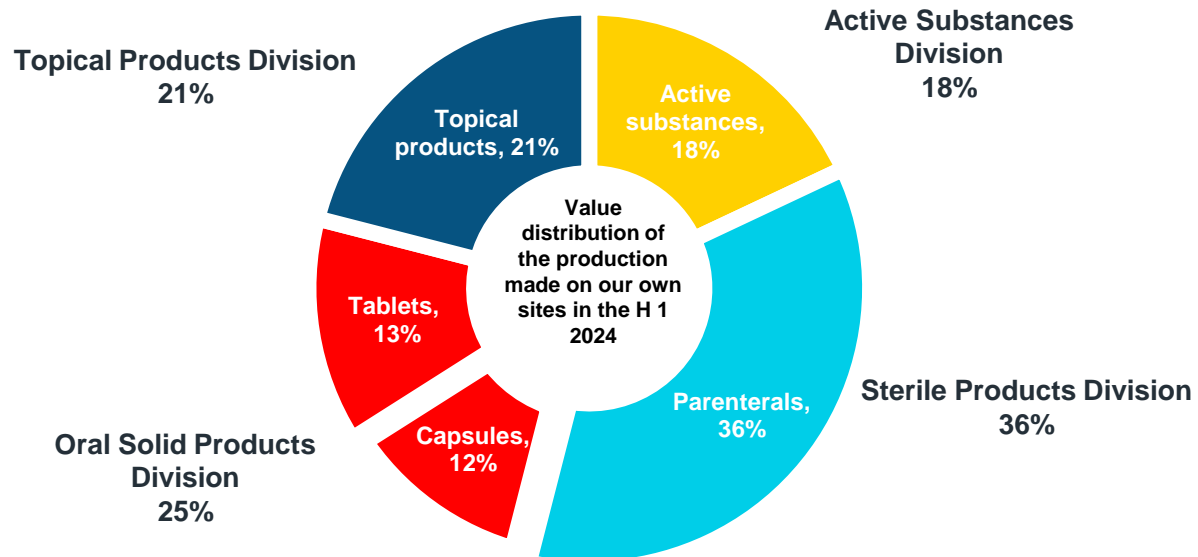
Topical Products Division
21%

Active Substances Division
18%

Topical products, 21%

Active substances, 18%

Value distribution of the production made on our own sites in the H 1 2024

Tablets, 13%

Capsules, 12%

Parenterals, 36%

Sterile Products Division
36%

Oral Solid Products Division
25%